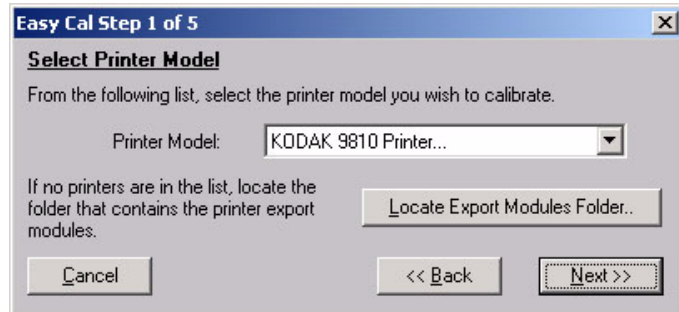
Easy Cal Step 1 of 5

Select Printer Model

From the following list, select the printer model you wish to calibrate.

Printer Model: KODAK 9810 Printer...

If no printers are in the list, locate the folder that contains the printer export modules.

Locate Export Modules Folder..

Cancel

<< Back

Next >>